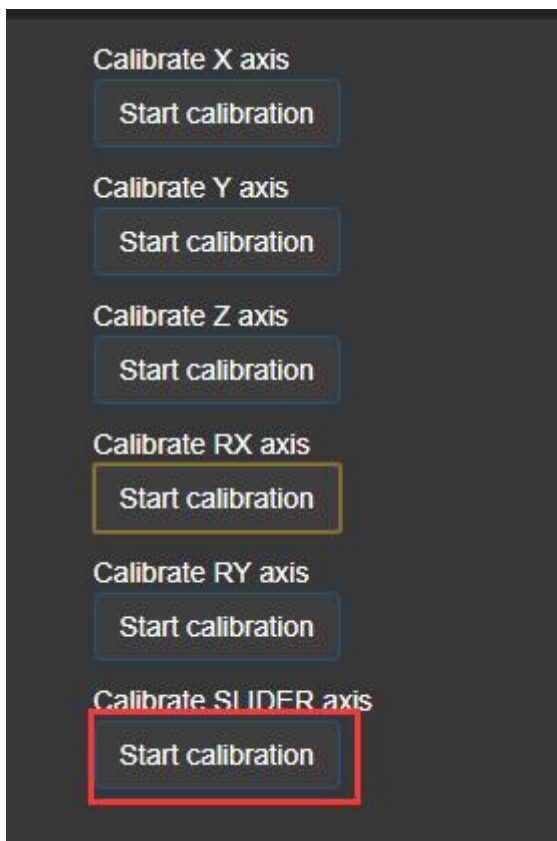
Calibrate X axis
Start calibration

Calibrate Y axis
Start calibration

Calibrate Z axis
Start calibration

Calibrate RX axis
Start calibration

Calibrate RY axis
Start calibration

Calibrate SLIDER axis
Start calibration